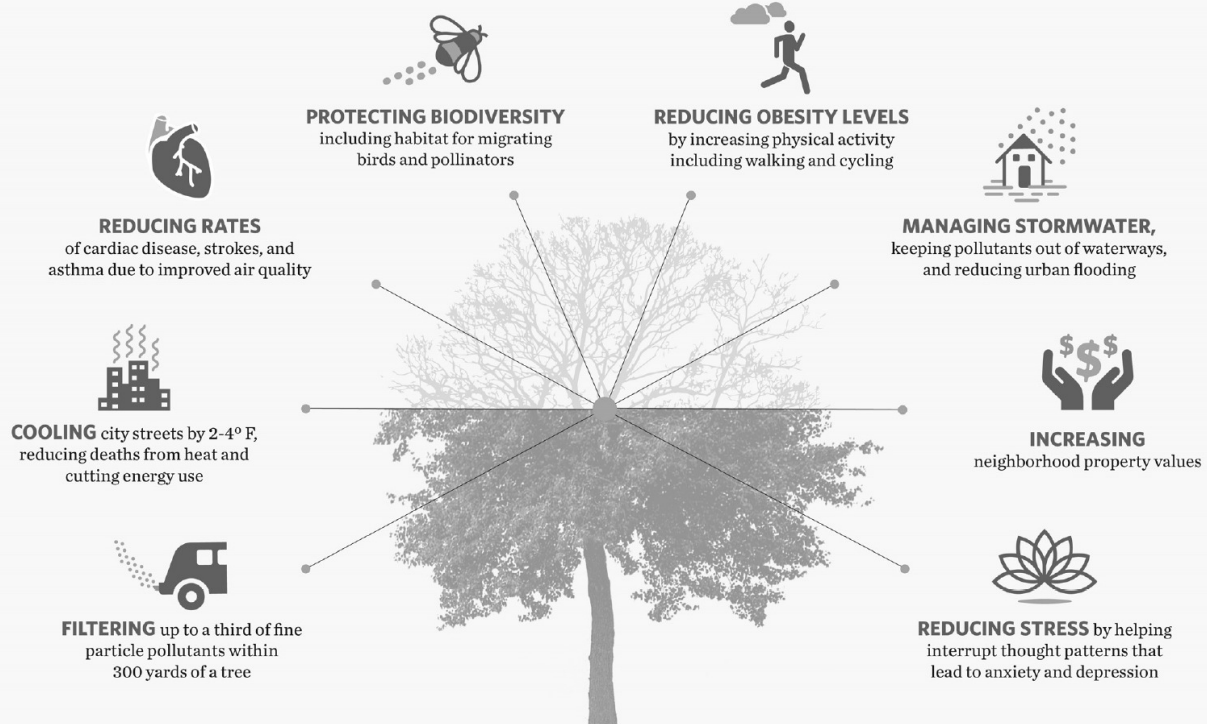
PROTECTING BIODIVERSITY including habitat for migrating birds and pollinators

REDUCING OBESITY LEVELS by increasing physical activity including walking and cycling

REDUCING RATES of cardiac disease, strokes, and asthma due to improved air quality

MANAGING STORMWATER, keeping pollutants out of waterways, and reducing urban flooding

$$$

COOLING city streets by 2-4° F, reducing deaths from heat and cutting energy use

INCREASING neighborhood property values

FILTERING up to a third of fine particle pollutants within 300 yards of a tree

REDUCING STRESS by helping interrupt thought patterns that lead to anxiety and depression